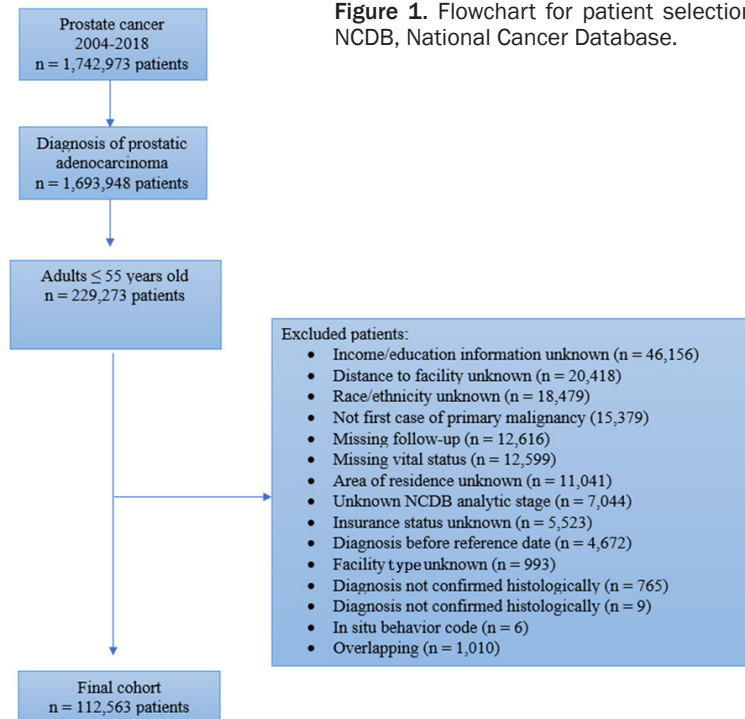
Figure 1. Flowchart for patient selection. NCDB, National Cancer Database.

Prostate cancer
2004-2018
n = 1,742,973 patients

Diagnosis of prostatic adenocarcinoma
n = 1,693,948 patients

Adults ≤ 55 years old
n = 229,273 patients

Excluded patients:
- Income/education information unknown (n = 46,156)
- Distance to facility unknown (n = 20,418)
- Race/ethnicity unknown (n = 18,479)
- Not first case of primary malignancy (15,379)
- Missing follow-up (n = 12,616)
- Missing vital status (n = 12,599)
- Area of residence unknown (n = 11,041)
- Unknown NCDB analytic stage (n = 7,044)
- Insurance status unknown (n = 5,523)
- Diagnosis before reference date (n = 4,672)
- Facility type unknown (n = 993)
- Diagnosis not confirmed histologically (n = 765)
- Diagnosis not confirmed histologically (n = 9)
- In situ behavior code (n = 6)
- Overlapping (n = 1,010)

Final cohort
n = 112,563 patients